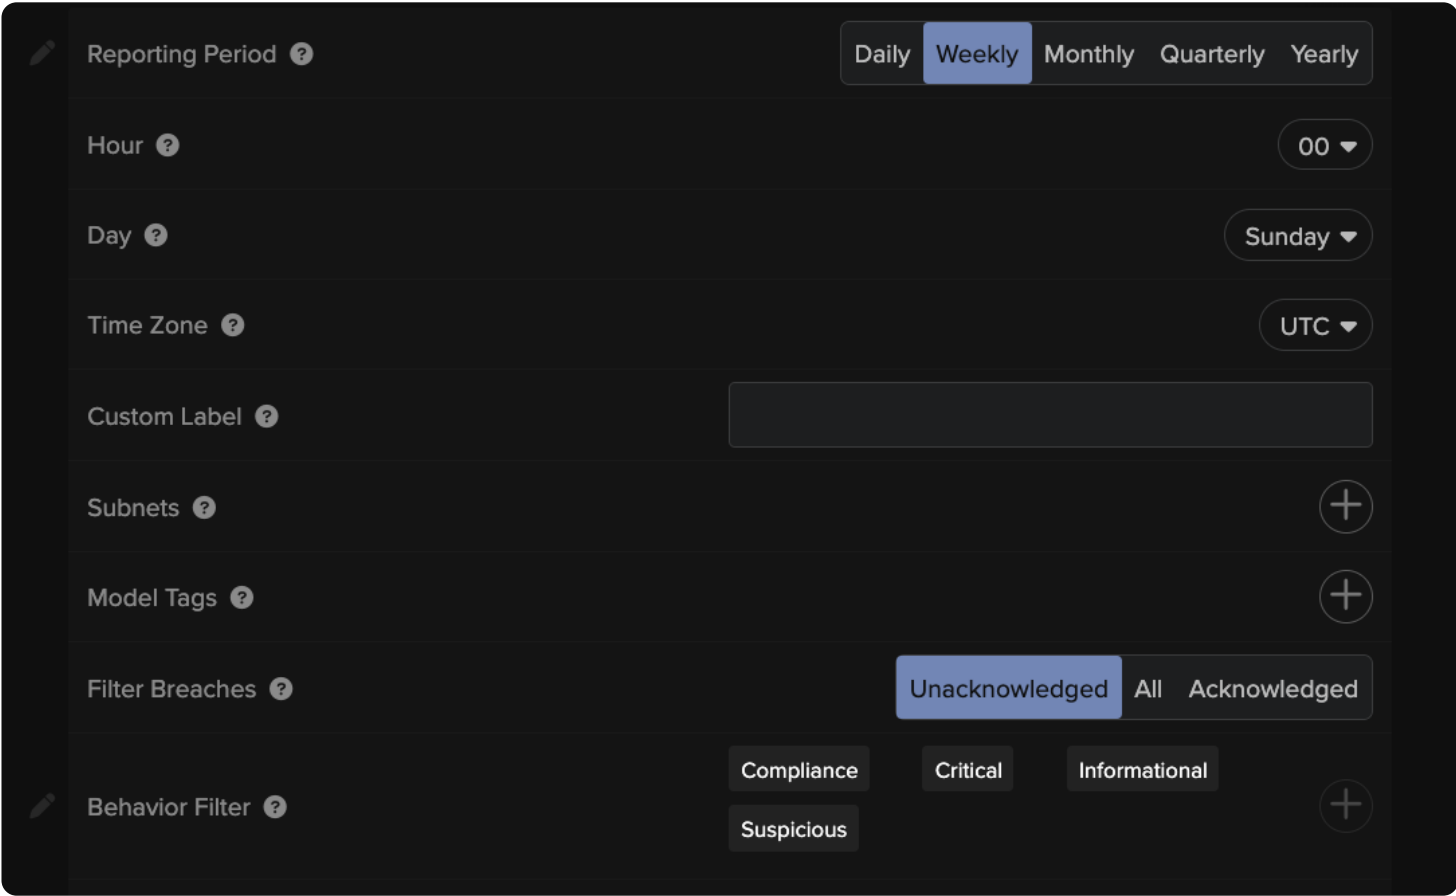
Reporting Period ?
Daily Weekly Monthly Quarterly Yearly

Hour ?
00

Day ?
Sunday

Time Zone ?
UTC

Custom Label ?

Subnets ?

Model Tags ?

Filter Breaches ?
Unacknowledged All Acknowledged

Behavior Filter ?
Compliance Critical Informational Suspicious